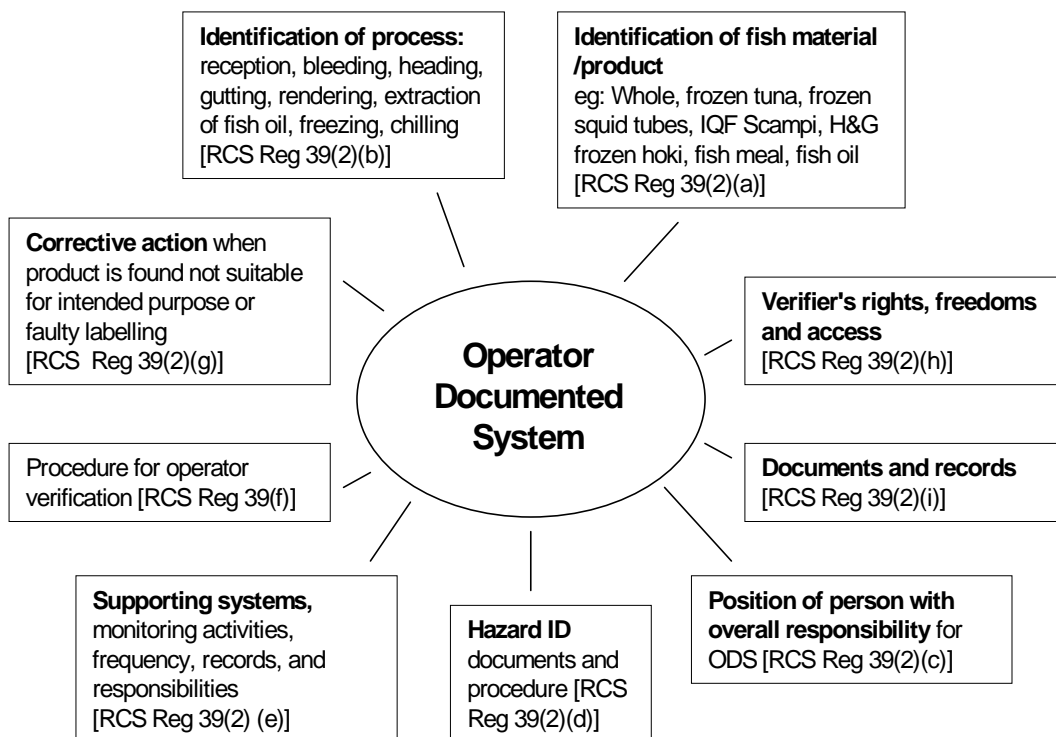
**Identification of process:** reception, bleeding, heading, gutting, rendering, extraction of fish oil, freezing, chilling [RCS Reg 39(2)(b)]

**Identification of fish material /product** eg: Whole, frozen tuna, frozen squid tubes, IQF Scampi, H&G frozen hoki, fish meal, fish oil [RCS Reg 39(2)(a)]

**Corrective action** when product is found not suitable for intended purpose or faulty labelling [RCS Reg 39(2)(g)]

**Operator Documented System**

**Verifier's rights, freedoms and access** [RCS Reg 39(2)(h)]

Procedure for operator verification [RCS Reg 39(f)]

**Documents and records** [RCS Reg 39(2)(i)]

**Supporting systems,** monitoring activities, frequency, records, and responsibilities [RCS Reg 39(2) (e)]

**Hazard ID** documents and procedure [RCS Reg 39(2)(d)]

**Position of person with overall responsibility** for ODS [RCS Reg 39(2)(c)]